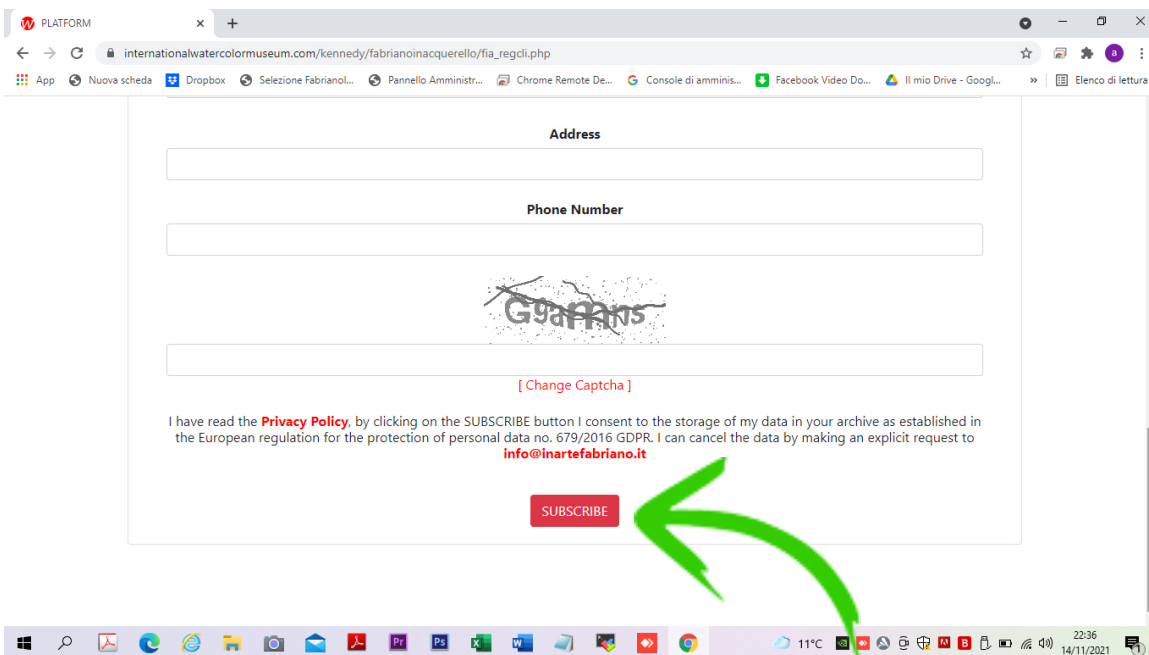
PLATFORM
internationalwatercolormuseum.com/kennedy/fabrianoinacquerello/fia_regcli.php
App Nuova scheda Dropbox Selezione Fabrianol... Pannello Amministr... Chrome Remote De... Console di amminis... Facebook Video Do... Il mio Drive - Googl... » Elenco di lettura

Address

Phone Number

G9aPAns

[ Change Captcha ]

I have read the Privacy Policy, by clicking on the SUBSCRIBE button I consent to the storage of my data in your archive as established in the European regulation for the protection of personal data no. 679/2016 GDPR. I can cancel the data by making an explicit request to info@inartefabriano.it

SUBSCRIBE

11°C 22:36 14/11/2021